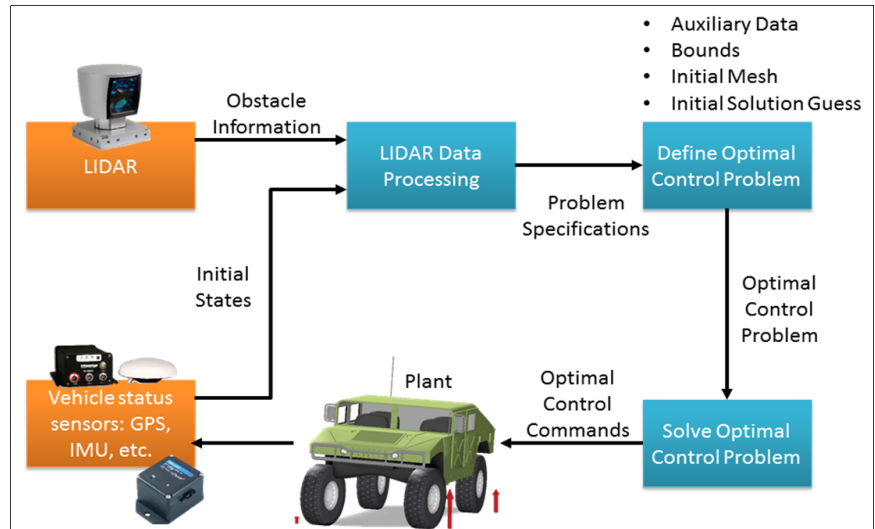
- Auxiliary Data
- Bounds
- Initial Mesh
- Initial Solution Guess

LIDAR

Obstacle Information

LIDAR Data Processing

Define Optimal Control Problem

Problem Specifications

Initial States

Optimal Control Problem

Plant

Optimal Control Commands

Vehicle status sensors: GPS, IMU, etc.

Solve Optimal Control Problem